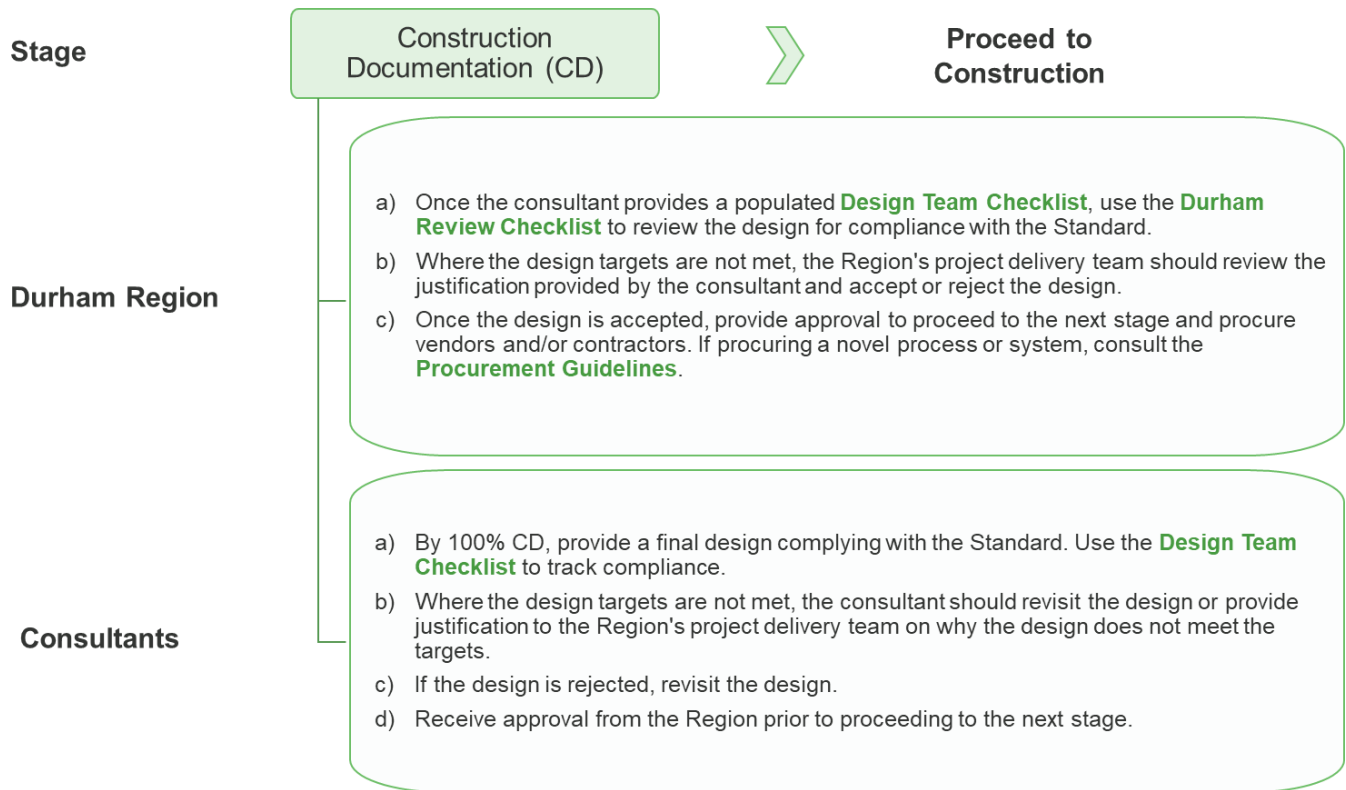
Stage

Construction Documentation (CD)

Proceed to Construction

Durham Region

a) Once the consultant provides a populated Design Team Checklist, use the Durham Review Checklist to review the design for compliance with the Standard.

b) Where the design targets are not met, the Region's project delivery team should review the justification provided by the consultant and accept or reject the design.

c) Once the design is accepted, provide approval to proceed to the next stage and procure vendors and/or contractors. If procuring a novel process or system, consult the Procurement Guidelines.

Consultants

a) By 100% CD, provide a final design complying with the Standard. Use the Design Team Checklist to track compliance.

b) Where the design targets are not met, the consultant should revisit the design or provide justification to the Region's project delivery team on why the design does not meet the targets.

c) If the design is rejected, revisit the design.

d) Receive approval from the Region prior to proceeding to the next stage.